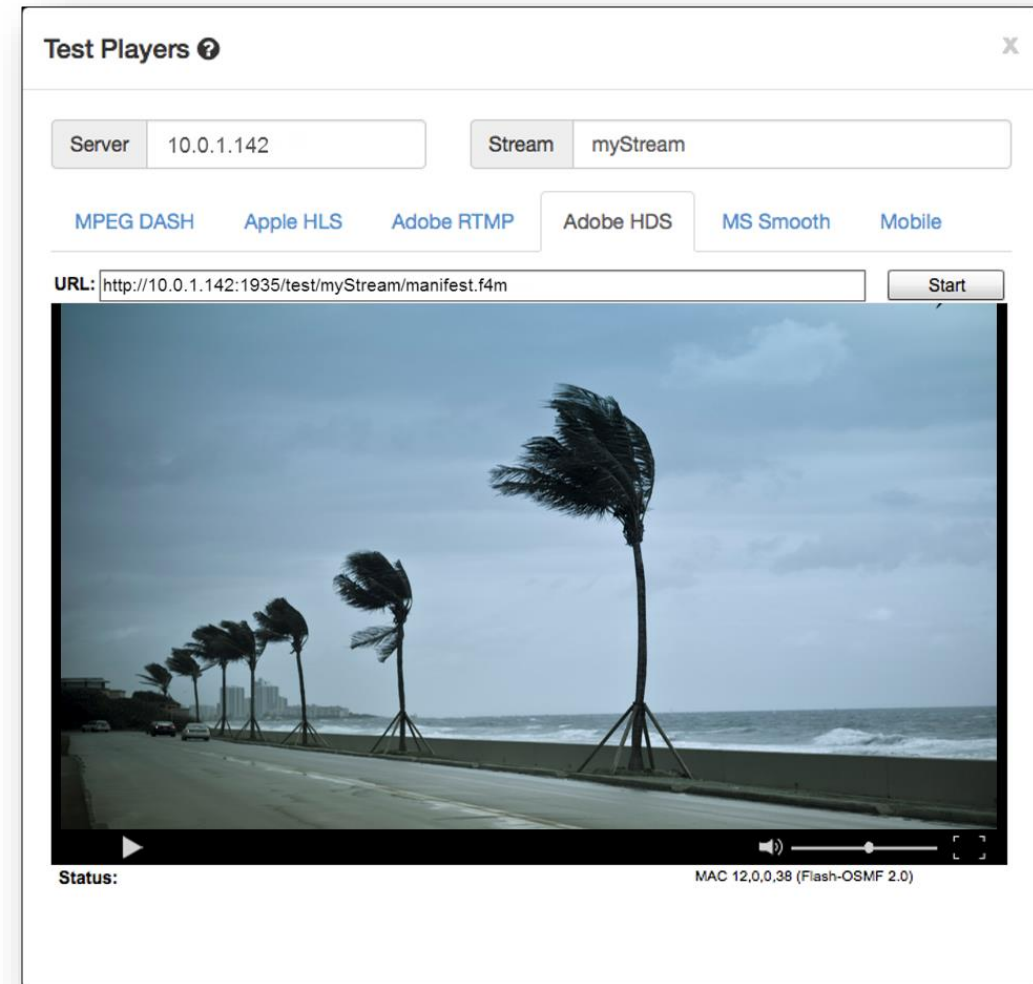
Test Players

X

Server 10.0.1.142

Stream myStream

MPEG DASH Apple HLS Adobe RTMP Adobe HDS MS Smooth Mobile

URL: http://10.0.1.142:1935/test/myStream/manifest.f4m

Start

Status:

MAC 12,0,0,38 (Flash-OSMF 2.0)